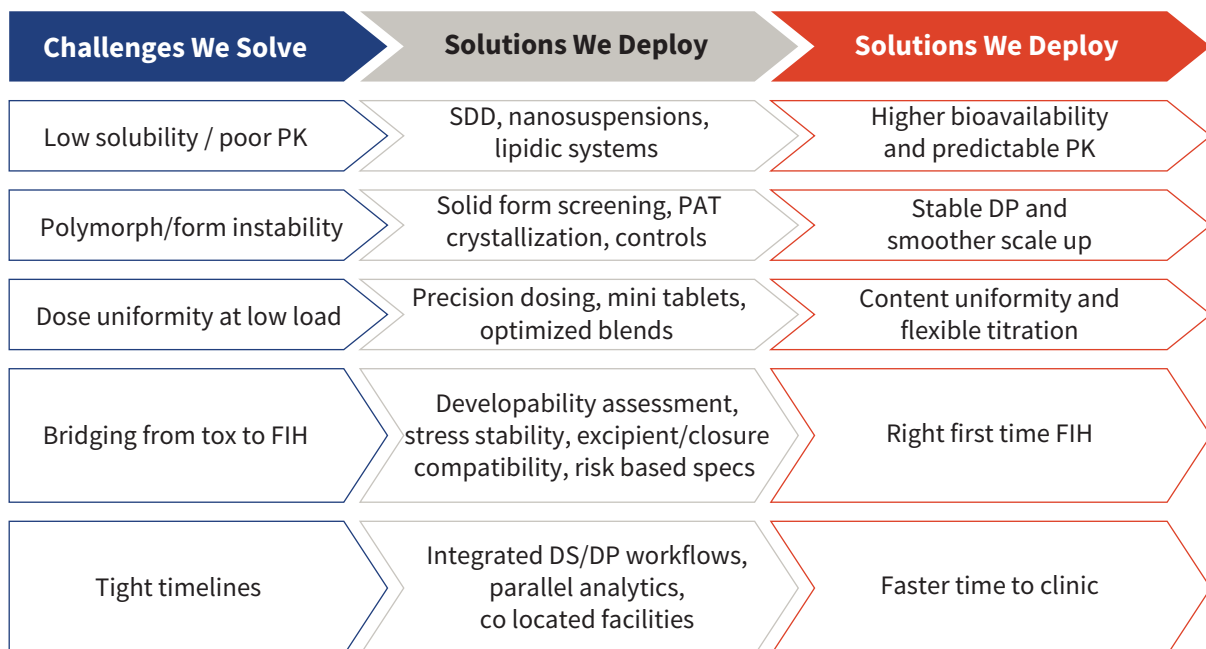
| Challenges We Solve | Solutions We Deploy | Solutions We Deploy |
|---|---|---|
| Low solubility / poor PK | SDD, nanosuspensions, lipidic systems | Higher bioavailability and predictable PK |
| Polymorph/form instability | Solid form screening, PAT crystallization, controls | Stable DP and smoother scale up |
| Dose uniformity at low load | Precision dosing, mini tablets, optimized blends | Content uniformity and flexible titration |
| Bridging from tox to FIH | Developability assessment, stress stability, excipient/closure compatibility, risk based specs | Right first time FIH |
| Tight timelines | Integrated DS/DP workflows, parallel analytics, co located facilities | Faster time to clinic |